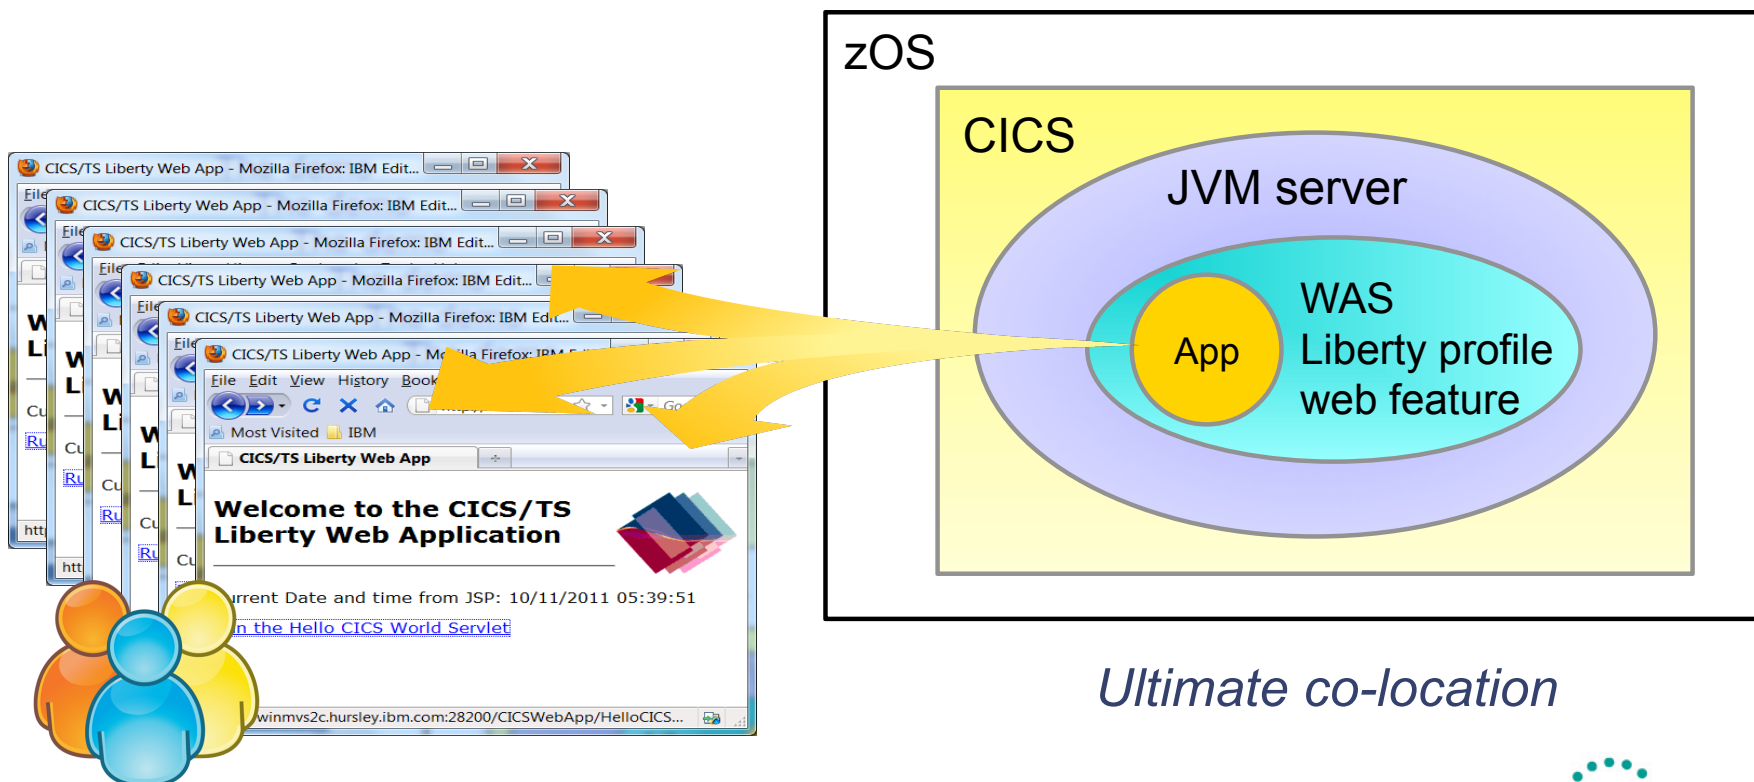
CICS/TS Liberty Web App - Mozilla Firefox: IBM Edit...

CICS/TS Liberty Web App - Mozilla Firefox: IBM Edit...

CICS/TS Liberty Web App - Mozilla Firefox: IBM Edit...

CICS/TS Liberty Web App - Mozilla Firefox: IBM Edit...

CICS/TS Liberty Web App - Mozilla Firefox: IBM Edit...

CICS/TS Liberty Web App - Mo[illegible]la Firefox: IBM E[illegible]

File Edit View History Book

Most Visited IBM

CICS/TS Liberty Web App

Welcome to the CICS/TS Liberty Web Application

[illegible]rrent Date and time from JSP: 10/11/2011 05:39:51

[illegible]n the Hello CICS World Servlet

winmvs2c.hursley.ibm.com:28200/CICSWebApp/HelloCICS...

zOS

CICS

JVM server

App

WAS Liberty profile web feature

Ultimate co-location